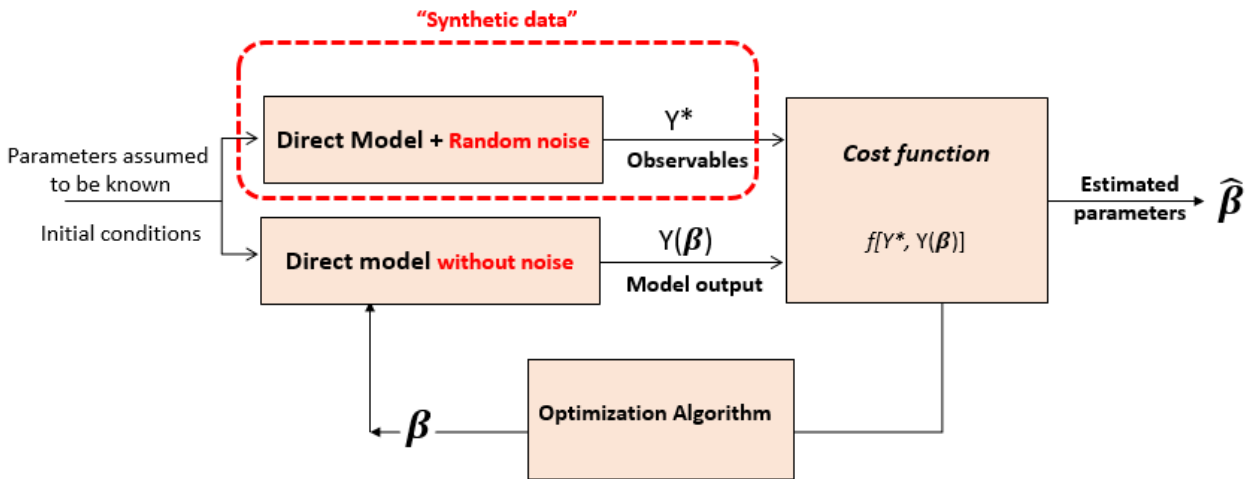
"Synthetic data"

Parameters assumed to be known

Initial conditions

Direct Model + Random noise

Y*

Observables

Direct model without noise

$Y(\boldsymbol{\beta})$

Model output

Cost function

$f[Y^*, Y(\boldsymbol{\beta})]$

Estimated parameters

$\widehat{\boldsymbol{\beta}}$

Optimization Algorithm

$\boldsymbol{\beta}$